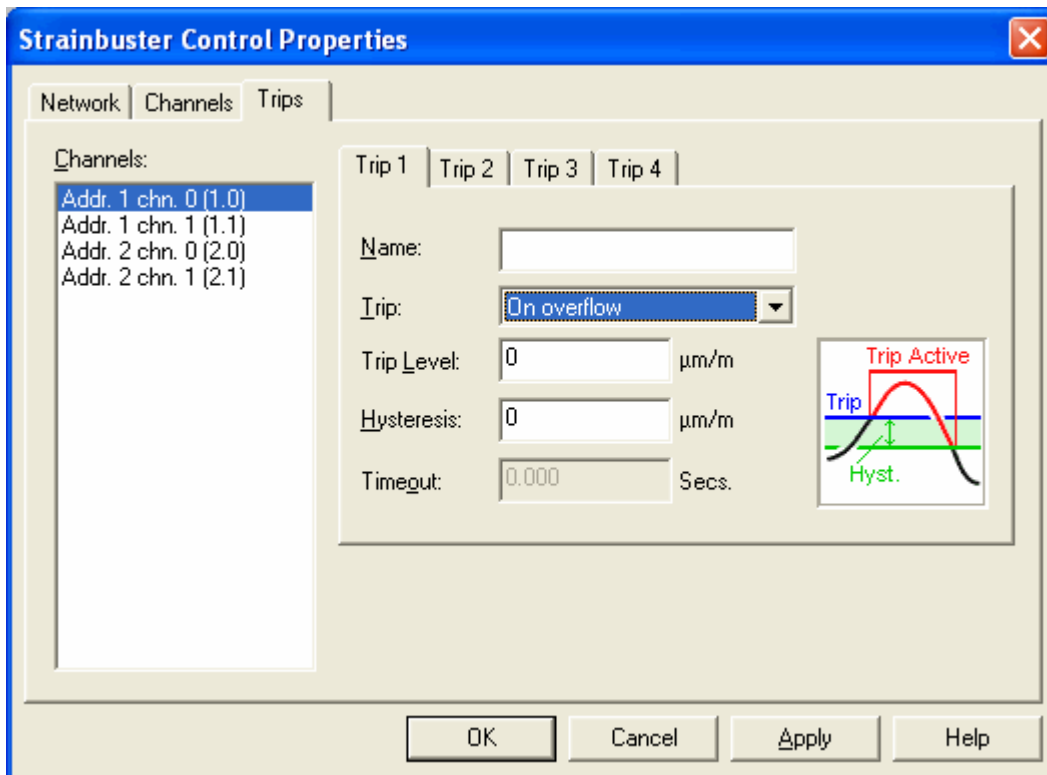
Strainbuster Control Properties

Network | Channels | Trips

Channels:
Addr. 1 chn. 0 (1.0)
Addr. 1 chn. 1 (1.1)
Addr. 2 chn. 0 (2.0)
Addr. 2 chn. 1 (2.1)

Trip 1 | Trip 2 | Trip 3 | Trip 4

Name:
Trip: On overflow
Trip Level: 0 µm/m
Hysteresis: 0 µm/m
Timeout: 0.000 Secs.

Trip Active
Trip
Hyst.

OK | Cancel | Apply | Help